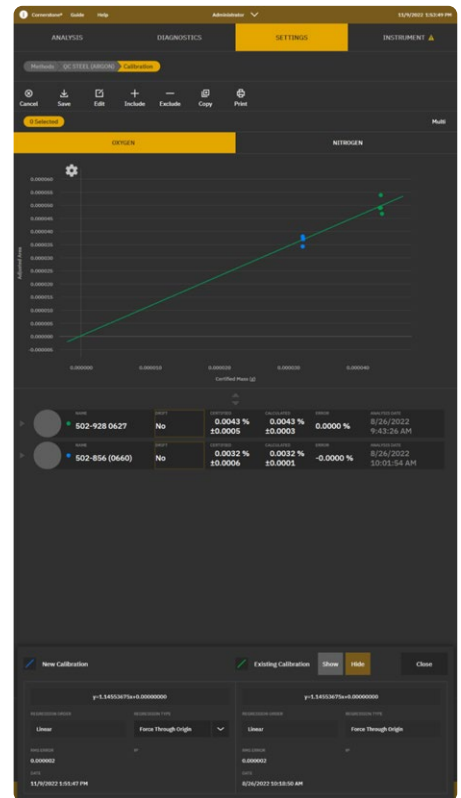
Cornerstone® Guide Help Administrator 11/9/2022 1:53:49 PM

ANALYSIS DIAGNOSTICS SETTINGS INSTRUMENT ⚠

Methods QC STEEL (ARGON) Calibration

Cancel Save Edit Include Exclude Copy Print

0 Selected Multi

OXYGEN NITROGEN

0.000060
0.000055
0.000050
0.000045
0.000040
0.000035
0.000030
0.000025
0.000020
0.000015
0.000010
0.000005
0.000000
-0.000005

Adjusted Area

0.000000 0.000010 0.000020 0.000030 0.000040

Certified Mass (g)

| NAME | DRIFT | CERTIFIED | CALCULATED | ERROR | ANALYSIS DATE |
|---|---|---|---|---|---|
| 502-928 0627 | No | 0.0043 % ±0.0005 | 0.0043 % ±0.0003 | 0.0000 % | 8/26/2022 9:43:26 AM |
| 502-856 (0660) | No | 0.0032 % ±0.0006 | 0.0032 % ±0.0001 | -0.0000 % | 8/26/2022 10:01:54 AM |

New Calibration Existing Calibration Show Hide Close

y=1.14553675x+0.00000000 y=1.14553675x+0.00000000

REGRESSION ORDER REGRESSION TYPE REGRESSION ORDER REGRESSION TYPE
Linear Force Through Origin Linear Force Through Origin

RMS ERROR $R^2$ RMS ERROR $R^2$
0.000002 0.000002

DATE DATE
11/9/2022 1:51:47 PM 8/26/2022 10:18:50 AM